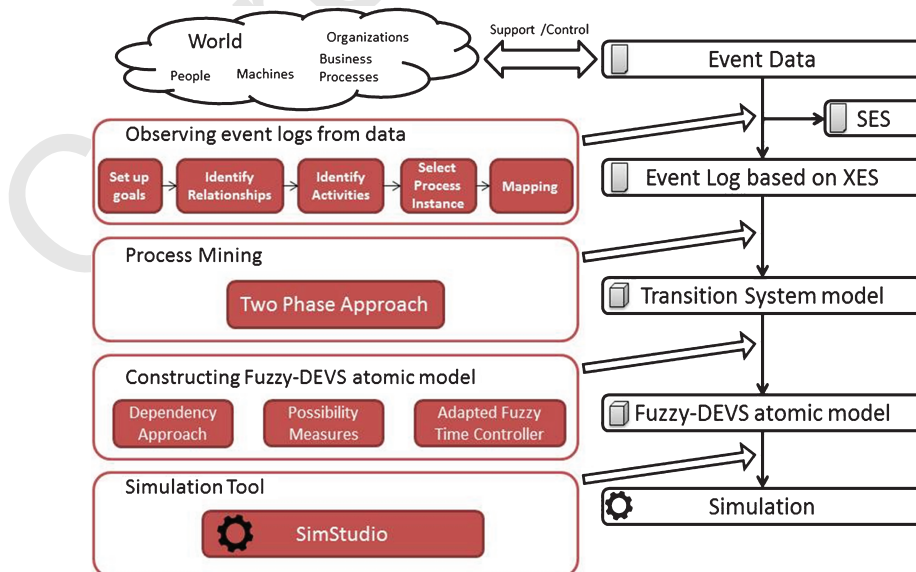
World
Organizations
People
Machines
Business Processes

Support /Control

Event Data

SES

Observing event logs from data

Set up goals
Identify Relationships
Identify Activities
Select Process Instance
Mapping

Event Log based on XES

Process Mining

Two Phase Approach

Transition System model

Constructing Fuzzy-DEVS atomic model

Dependency Approach
Possibility Measures
Adapted Fuzzy Time Controller

Fuzzy-DEVS atomic model

Simulation Tool

SimStudio

Simulation